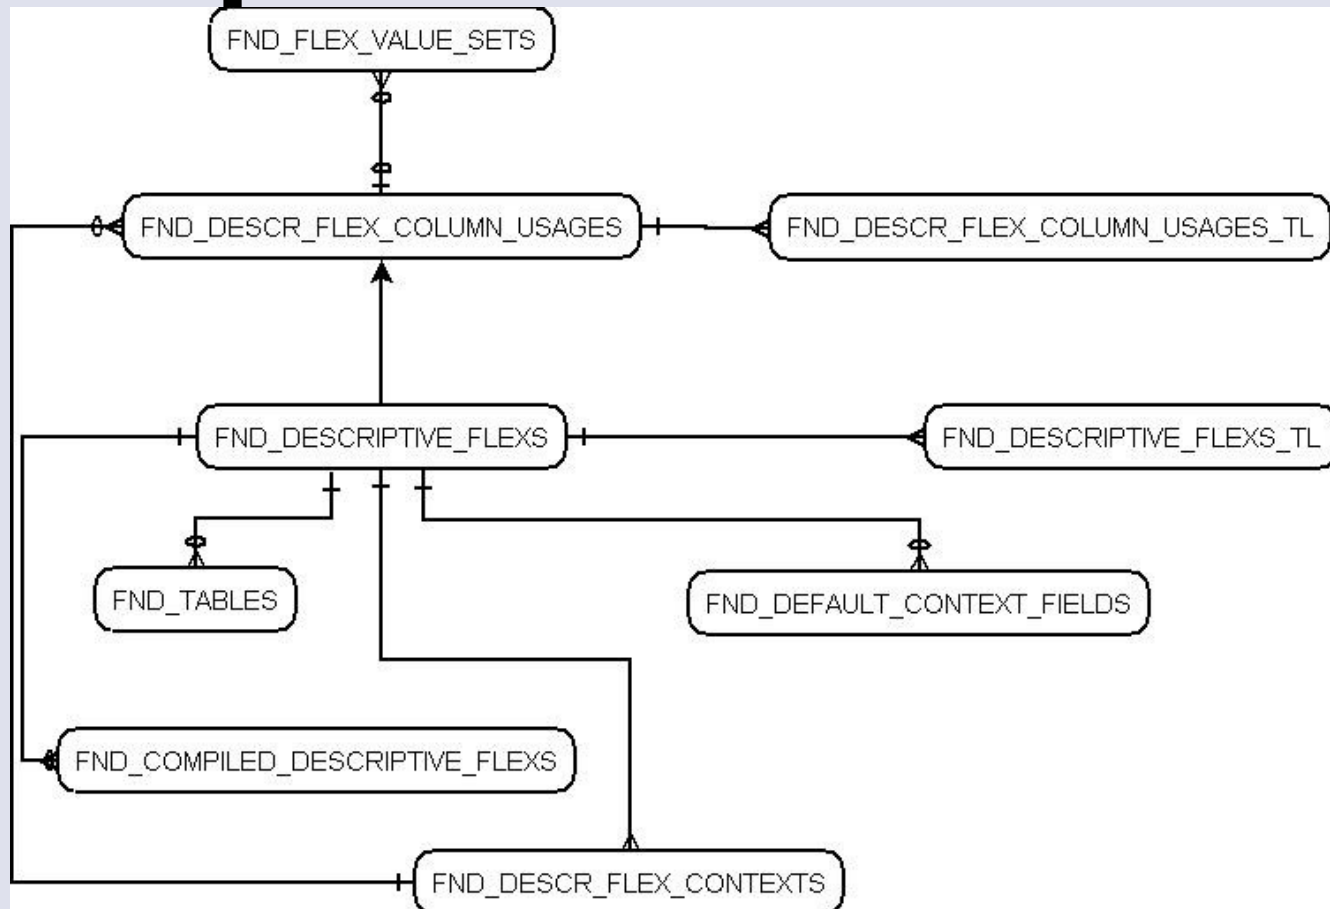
FND_FLEX_VALUE_SETS

FND_DESCR_FLEX_COLUMN_USAGES

FND_DESCR_FLEX_COLUMN_USAGES_TL

FND_DESCRIPTIVE_FLEXS

FND_DESCRIPTIVE_FLEXS_TL

FND_TABLES

FND_DEFAULT_CONTEXT_FIELDS

FND_COMPILED_DESCRIPTIVE_FLEXS

FND_DESCR_FLEX_CONTEXTS